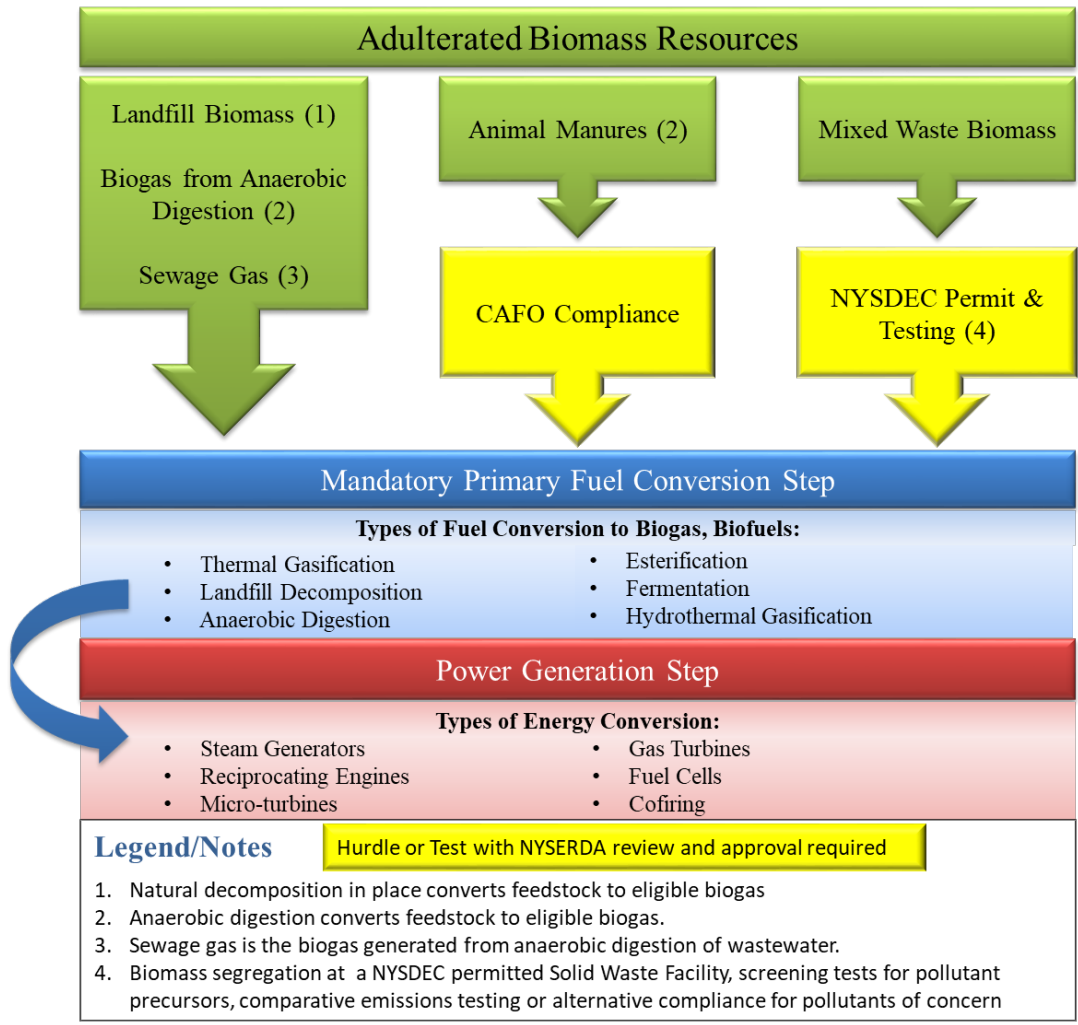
Adulterated Biomass Resources

Landfill Biomass (1)

Biogas from Anaerobic Digestion (2)

Sewage Gas (3)

Animal Manures (2)

Mixed Waste Biomass

CAFO Compliance

NYSDEC Permit & Testing (4)

Mandatory Primary Fuel Conversion Step

Types of Fuel Conversion to Biogas, Biofuels:

- Thermal Gasification
- Landfill Decomposition
- Anaerobic Digestion
- Esterification
- Fermentation
- Hydrothermal Gasification

Power Generation Step

Types of Energy Conversion:

- Steam Generators
- Reciprocating Engines
- Micro-turbines
- Gas Turbines
- Fuel Cells
- Cofiring

Legend/Notes

Hurdle or Test with NYSERDA review and approval required

1. Natural decomposition in place converts feedstock to eligible biogas
2. Anaerobic digestion converts feedstock to eligible biogas.
3. Sewage gas is the biogas generated from anaerobic digestion of wastewater.
4. Biomass segregation at a NYSDEC permitted Solid Waste Facility, screening tests for pollutant precursors, comparative emissions testing or alternative compliance for pollutants of concern